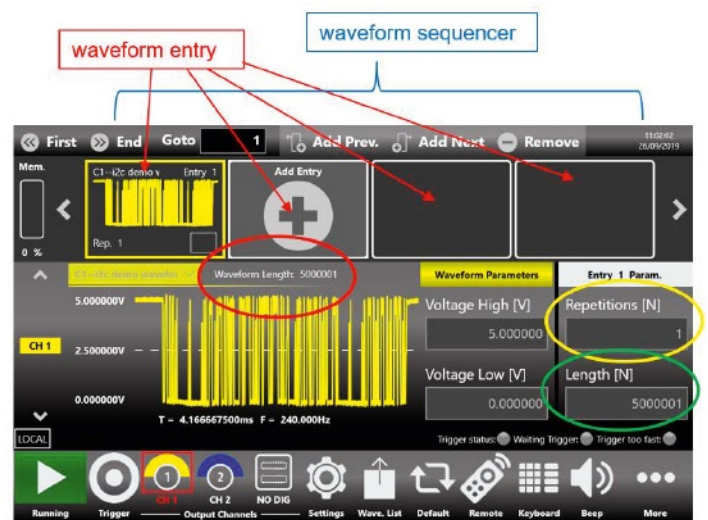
waveform entry

waveform sequencer

First End Goto 1 Add Prev. Add Next Remove 11:02:02 20/09/2019

Mem.

0 %

C1~i2c demo v Entry 1

Rep. 1

Add Entry

C1~i2c demo wavefor Waveform Length: 5000001

Waveform Parameters

Entry 1 Param.

5.000000V

CH 1

2.500000V

0.000000V

T = 4.166667500ms F = 240.000Hz

LOCAL

Voltage High [V]

5.000000

Voltage Low [V]

0.000000

Repetitions [N]

1

Length [N]

5000001

Trigger status: Waiting Trigger: Trigger too fast:

Running Trigger 1 CH 1 2 CH 2 NO DIG Output Channels Settings Wave. List Default Remote Keyboard Beep More